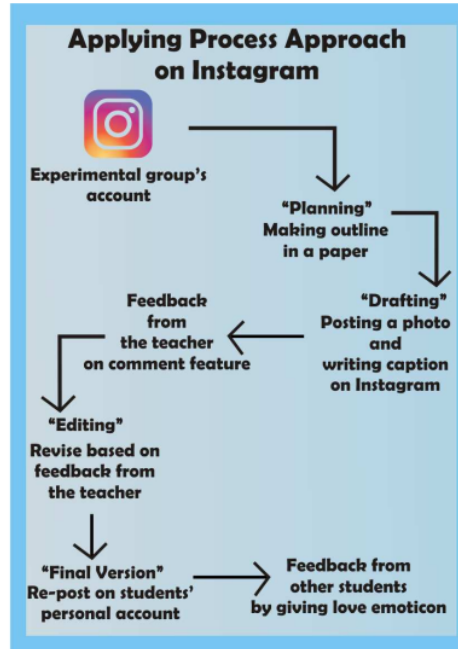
Applying Process Approach on Instagram

Experimental group's account

"Planning" Making outline in a paper

"Drafting" Posting a photo and writing caption on Instagram

Feedback from the teacher on comment feature

"Editing" Revise based on feedback from the teacher

"Final Version" Re-post on students' personal account

Feedback from other students by giving love emoticon